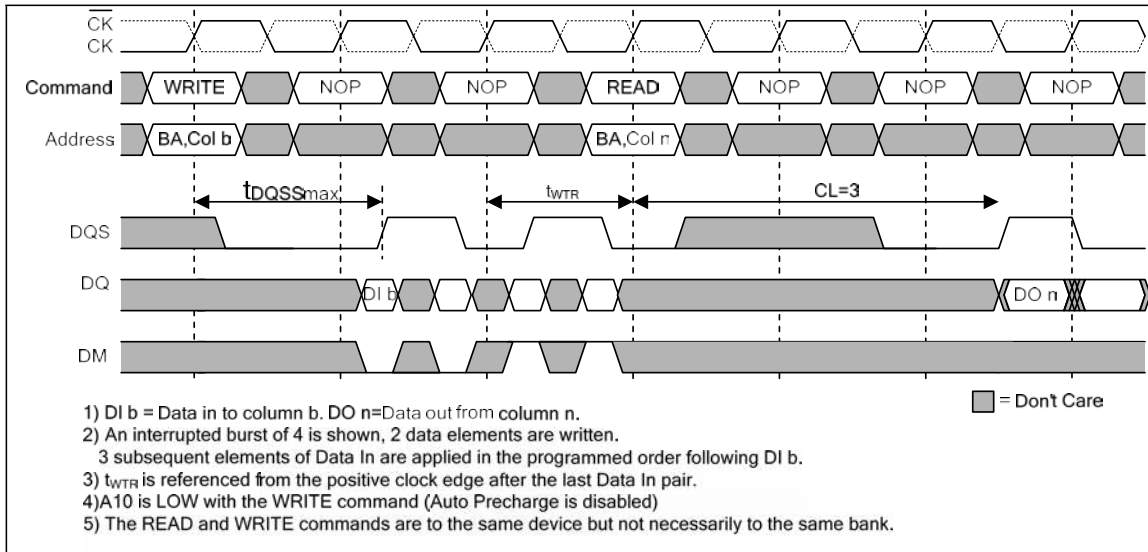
$\overline{CK}$
CK

Command WRITE NOP NOP READ NOP NOP NOP

Address BA,Col b BA,Col n

$t_{DQSSmax}$ $t_{WTR}$ CL=3

DQS

DQ DI b DO n

DM

= Don't Care

1) DI b = Data in to column b. DO n=Data out from column n.
2) An interrupted burst of 4 is shown, 2 data elements are written.
3 subsequent elements of Data In are applied in the programmed order following DI b.
3) $t_{WTR}$ is referenced from the positive clock edge after the last Data In pair.
4)A10 is LOW with the WRITE command (Auto Precharge is disabled)
5) The READ and WRITE commands are to the same device but not necessarily to the same bank.